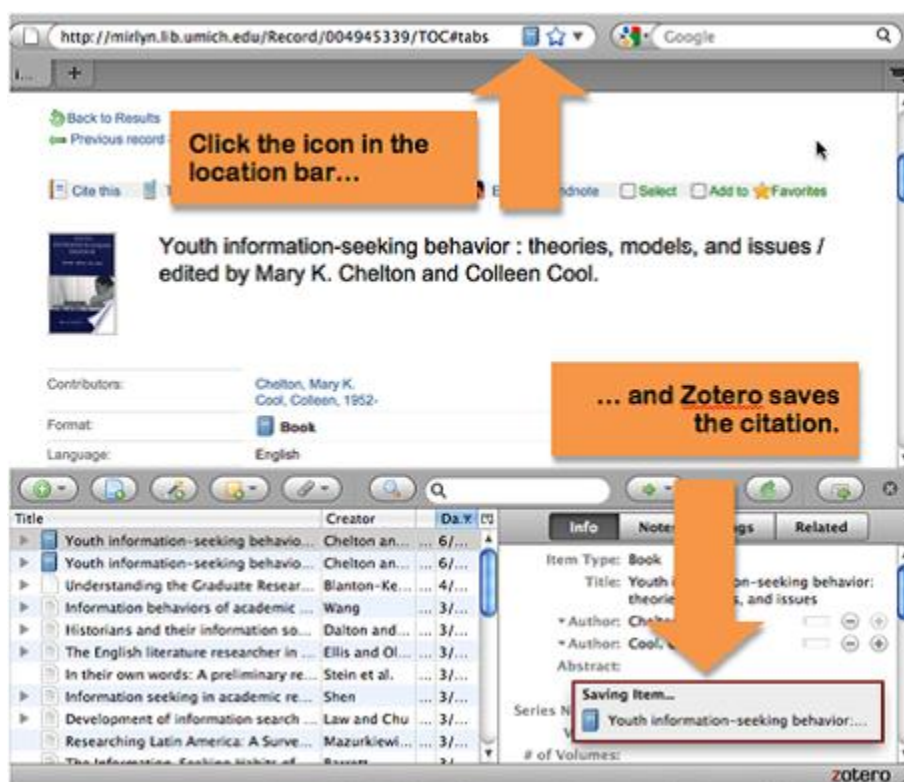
http://mirlyn.lib.umich.edu/Record/004945339/TOC#tabs

Google

Back to Results
Previous record

Click the icon in the location bar...

Cite this
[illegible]ndnote
Select
Add to Favorites

Youth information-seeking behavior : theories, models, and issues / edited by Mary K. Chelton and Colleen Cool.

| Contributors: | Chelton, Mary K. Cool, Colleen, 1952- |
|---|---|
| Format: | Book |
| Language: | English |

... and Zotero saves the citation.

| Title | Creator | Da. |
|---|---|---|
| Youth information-seeking behavio... | Chelton an... | ... 6/... |
| Youth information-seeking behavio... | Chelton an... | ... 6/... |
| Understanding the Graduate Resear... | Blanton-Ke... | ... 4/... |
| Information behaviors of academic ... | Wang | ... 3/... |
| Historians and their information so... | Dalton and... | ... 3/... |
| The English literature researcher in ... | Ellis and Ol... | ... 3/... |
| In their own words: A preliminary re... | Stein et al. | ... 3/... |
| Information seeking in academic re... | Shen | ... 3/... |
| Development of information search ... | Law and Chu | ... 3/... |
| Researching Latin America: A Surve... | Mazurkiewi... | ... 3/... |

Info
Notes
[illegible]gs
Related

Item Type: Book
Title: Youth i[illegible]on-seeking behavior: theorie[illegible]s, and issues
Author: Che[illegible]
Author: Cool, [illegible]
Abstract:
Series N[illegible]
V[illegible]
# of Volumes:

Saving Item...
Youth information-seeking behavior:...

zotero